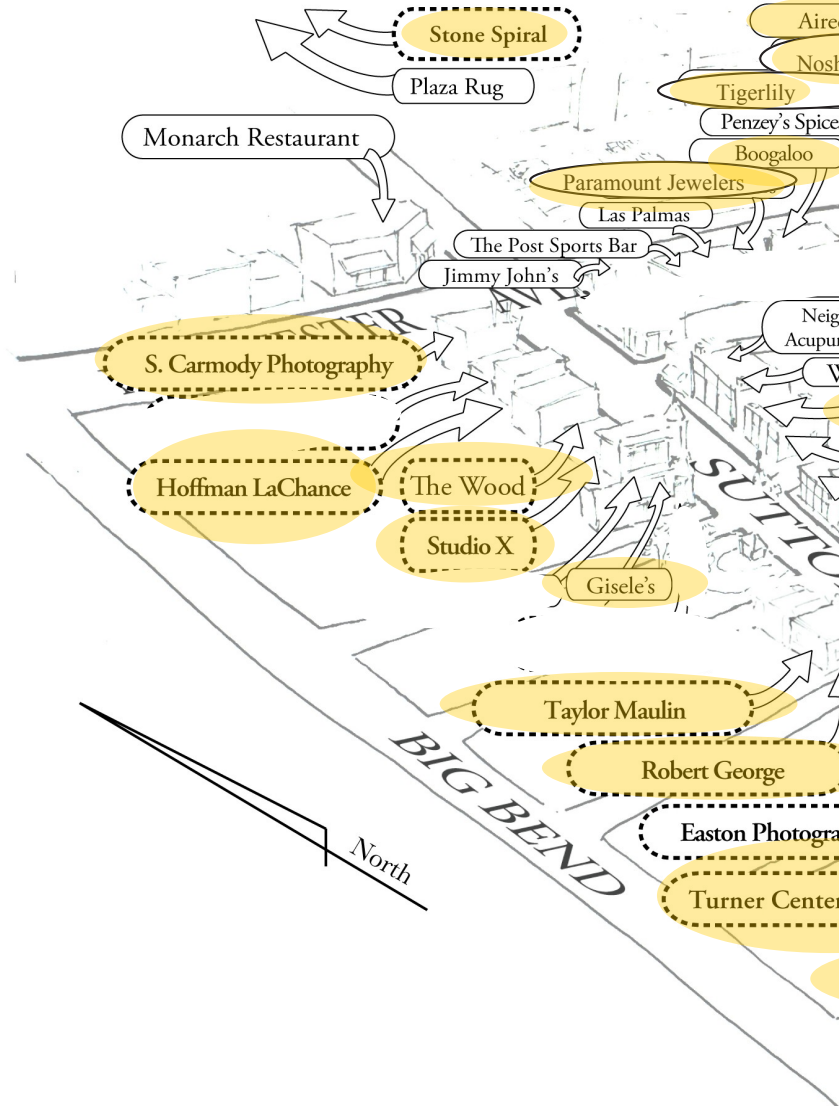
Stone Spiral

Plaza Rug

Aire

Nosh

Tigerlily

Penzey's Spice

Boogaloo

Monarch Restaurant

Paramount Jewelers

Las Palmas

The Post Sports Bar

Jimmy John's

STER AVE.

S. Carmody Photography

Neig Acupu

W

Hoffman LaChance

The Wood

Studio X

SUTTO

Gisele's

Taylor Maulin

Robert George

BIG BEND

Easton Photogra

North

Turner Center